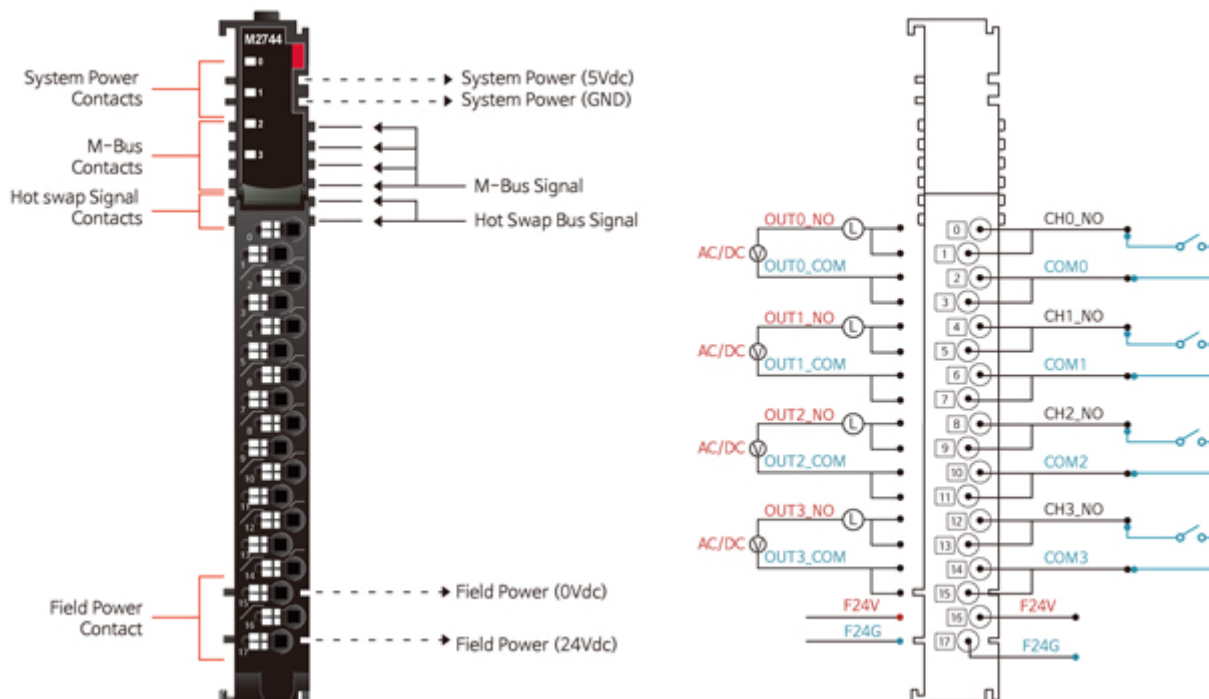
M2744

0
1
2
3

System Power Contacts
M-Bus Contacts
Hot swap Signal Contacts

System Power (5Vdc)
System Power (GND)
M-Bus Signal
Hot Swap Bus Signal

0
1
2
3
4
5
6
7
8
9
10
11
12
13
14
15
16
17

Field Power Contact

Field Power (0Vdc)
Field Power (24Vdc)

OUT0_NO
L
AC/DC
V
OUT0_COM
OUT1_NO
L
AC/DC
V
OUT1_COM
OUT2_NO
L
AC/DC
V
OUT2_COM
OUT3_NO
L
AC/DC
V
OUT3_COM
F24V
F24G

0
1
2
3
4
5
6
7
8
9
10
11
12
13
14
15
16
17

CH0_NO
COM0
CH1_NO
COM1
CH2_NO
COM2
CH3_NO
COM3
F24V
F24G